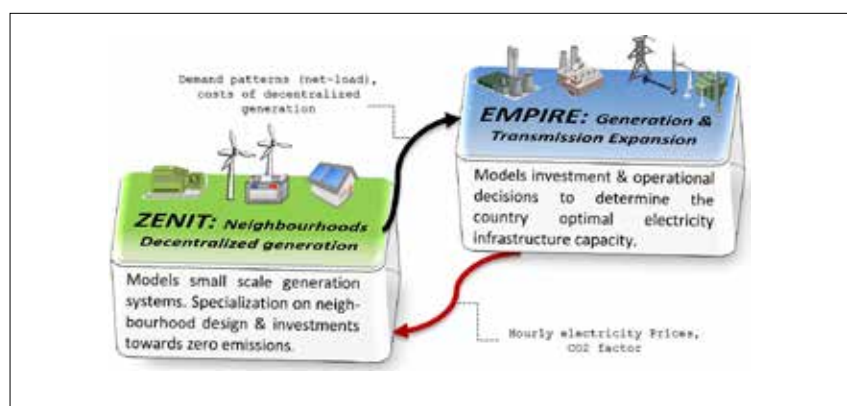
Demand patterns (net-load), costs of decentralized generation

EMPIRE: Generation & Transmission Expansion

Models investment & operational decisions to determine the country optimal electricity infrastructure capacity.

ZENIT: Neighbourhoods Decentralized generation

Models small scale generation systems. Specialization on neighbourhood design & investments towards zero emissions.

Hourly electricity Prices, CO2 factor